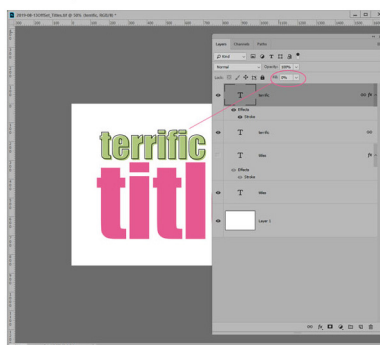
2019-08-13OffSet_Titles.tif @ 50% (terrific, RGB/8) *

terrific
titl

Layers Channels Paths
Kind
Normal
Opacity: 100%
Lock:
Fill: 0%

terrific
Effects
Stroke

terrific

titles
Effects
Stroke

titles

Layer 1